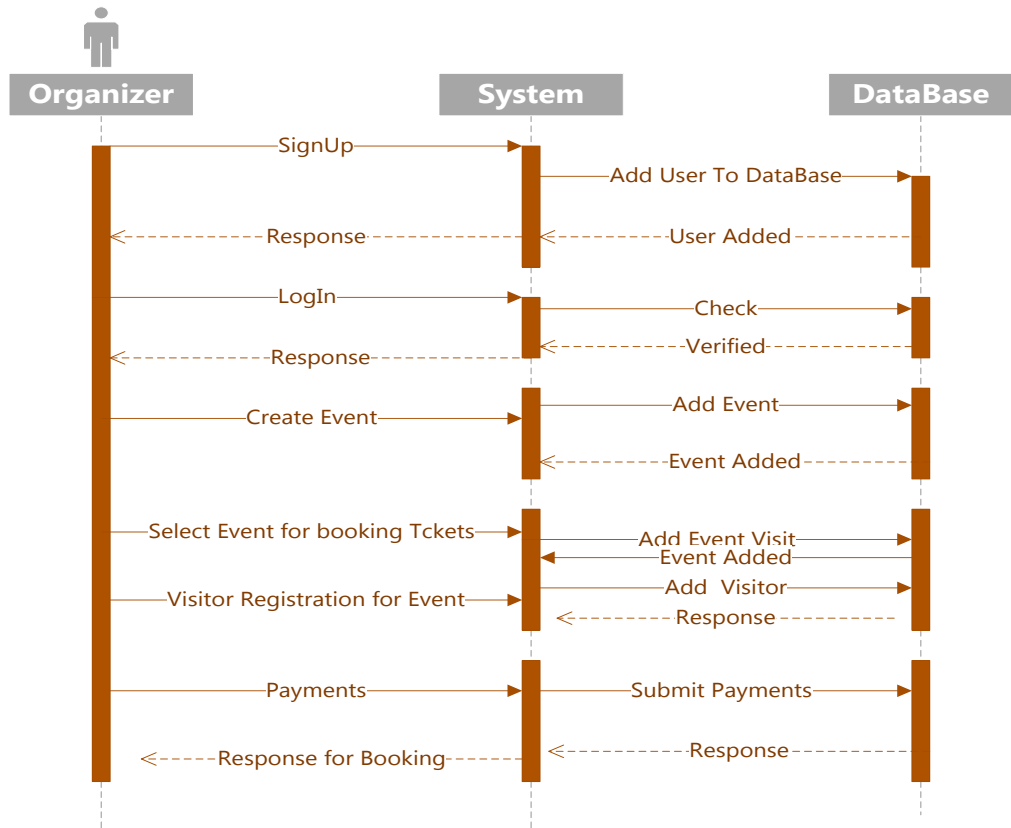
Organizer
System
DataBase

SignUp
Add User To DataBase
Response
User Added
LogIn
Check
Verified
Response
Create Event
Add Event
Event Added
Select Event for booking Tckets
Add Event Visit
Event Added
Add Visitor
Visitor Registration for Event
Response
Payments
Submit Payments
Response
Response for Booking